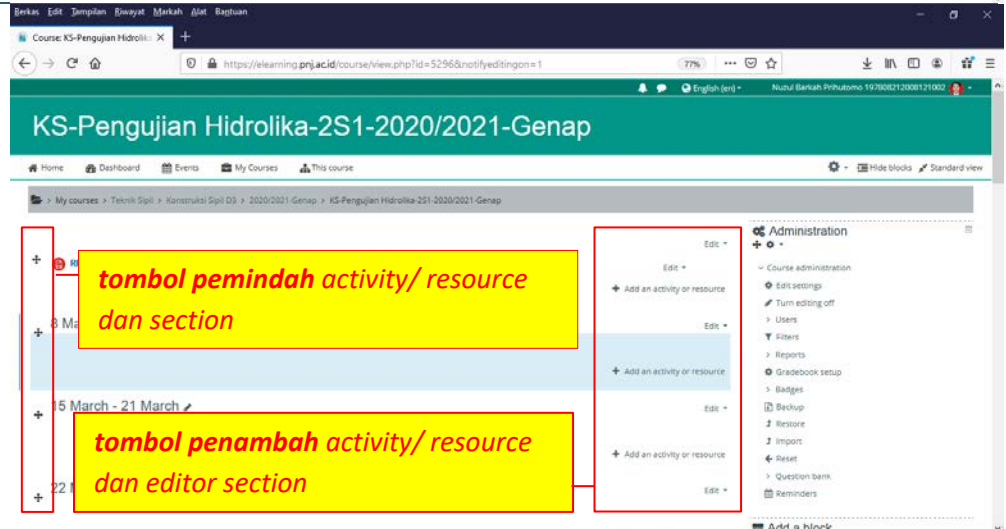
Berkas Edit Tampilan Riwayat Markah Alat Bantuan

Course: KS-Pengujian Hidrolika ×

https://elearning.pnj.ac.id/course/view.php?id=5296&notifyeditingon=1

77%

English (en)

Nurul Barkah Prihutomo 197808212008121002

KS-Pengujian Hidrolika-2S1-2020/2021-Genap

Home Dashboard Events My Courses This course

Hide blocks Standard view

My courses > Teknik Sipil > Konstruksi Sipil D3 > 2020/2021-Genap > KS-Pengujian Hidrolika-2S1-2020/2021-Genap

tombol pemindah activity/ resource dan section

8 Ma

15 March - 21 March

tombol penambah activity/ resource dan editor section

22 M

Edit

Edit

Add an activity or resource

Edit

Add an activity or resource

Edit

Add an activity or resource

Edit

Administration

Course administration

Edit settings

Turn editing off

Users

Filters

Reports

Gradebook setup

Badges

Backup

Restore

Import

Reset

Question bank

Reminders

Add a block